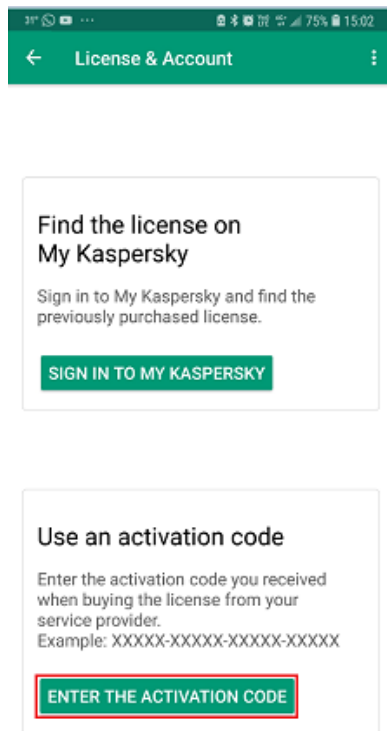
31° ··· 75% 15:02

License & Account

Find the license on My Kaspersky

Sign in to My Kaspersky and find the previously purchased license.

SIGN IN TO MY KASPERSKY

Use an activation code

Enter the activation code you received when buying the license from your service provider.
Example: XXXXX-XXXXX-XXXXX-XXXXX

ENTER THE ACTIVATION CODE